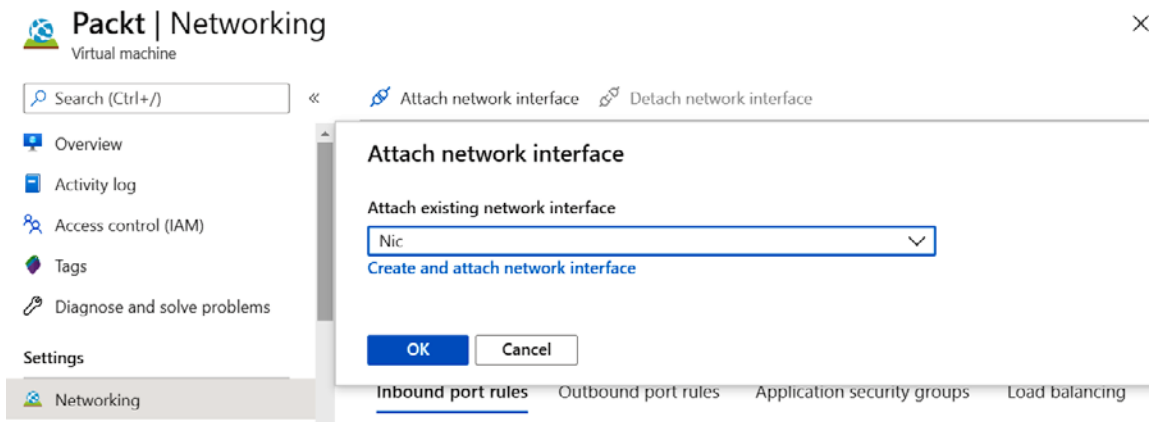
Packt | Networking
Virtual machine

×

Search (Ctrl+/)

«

Attach network interface

Detach network interface

Overview

Activity log

Access control (IAM)

Tags

Diagnose and solve problems

Settings

Networking

Attach network interface

Attach existing network interface

Nic

Create and attach network interface

OK

Cancel

Inbound port rules

Outbound port rules

Application security groups

Load balancing